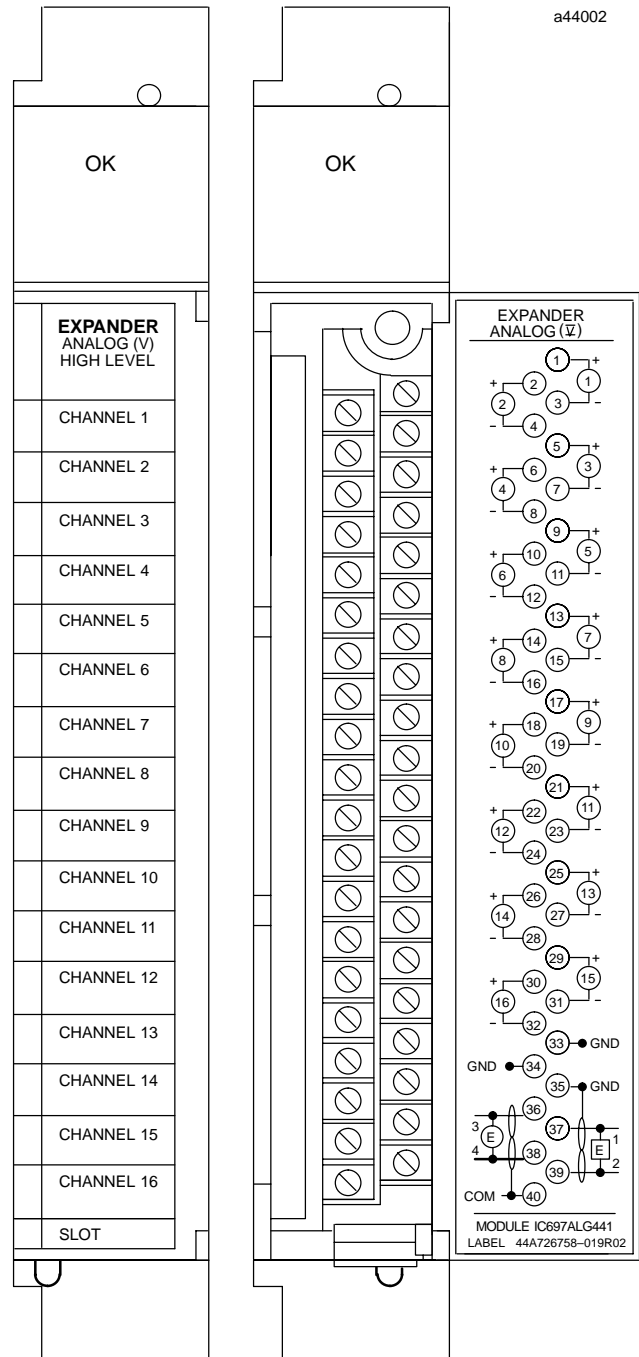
a44002

OK

OK

EXPANDER
ANALOG (V)
HIGH LEVEL

CHANNEL 1
CHANNEL 2
CHANNEL 3
CHANNEL 4
CHANNEL 5
CHANNEL 6
CHANNEL 7
CHANNEL 8
CHANNEL 9
CHANNEL 10
CHANNEL 11
CHANNEL 12
CHANNEL 13
CHANNEL 14
CHANNEL 15
CHANNEL 16
SLOT

EXPANDER
ANALOG (V)

1 + 1 – 2 + 2 – 3 4
5 + 3 – 6 + 4 – 7 8
9 + 5 – 10 + 6 – 11 12
13 + 7 – 14 + 8 – 15 16
17 + 9 – 18 + 10 – 19 20
21 + 11 – 22 + 12 – 23 24
25 + 13 – 26 + 14 – 27 28
29 + 15 – 30 + 16 – 31 32
33 GND
GND 34
35 GND
36
3 E
37
E 1
4 38
39 2
COM 40

MODULE IC697ALG441
LABEL 44A726758–019R02